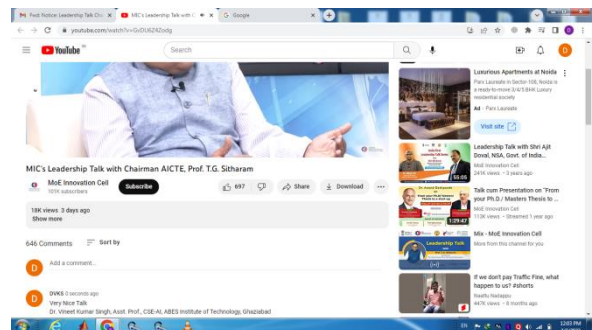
M Fwd: Notice: Leadership Talk Ch ×
MIC's Leadership Talk with C ×
G Google ×
youtube.com/watch?v=GvDU6242odg
YouTube IN
Search
MIC's Leadership Talk with Chairman AICTE, Prof. T.G. Sitharam
MoE Innovation Cell
101K subscribers
Subscribe
697
Share
Download
18K views 3 days ago
Show more
646 Comments
Sort by
Add a comment...
DVKS 0 seconds ago
Very Nice Talk
Dr. Vineet Kumar Singh, Asstt. Prof., CSE-AI, ABES Institute of Technology, Ghaziabad
Luxurious Apartments at Noida
Paras Lauriate in Sector 100, Noida is a ready-to-move 3/4/5 BHK Luxury residential society
Ad · Paras Lauriate
Visit site
Leadership Talk with Shri Ajit Doval, NSA, Govt. of India...
MoE Innovation Cell
243K views · 3 years ago
55:05
Talk cum Presentation on "From your Ph.D./ Masters Thesis to ...
MoE Innovation Cell
113K views · Streamed 1 year ago
1:29:47
Mix - MoE Innovation Cell
More from this channel for you
Leadership Talk
If we don't pay Traffic Fine, what happen to us? #shorts
Nalfu Nadappu
447K views · 9 months ago
EN
12:03 PM